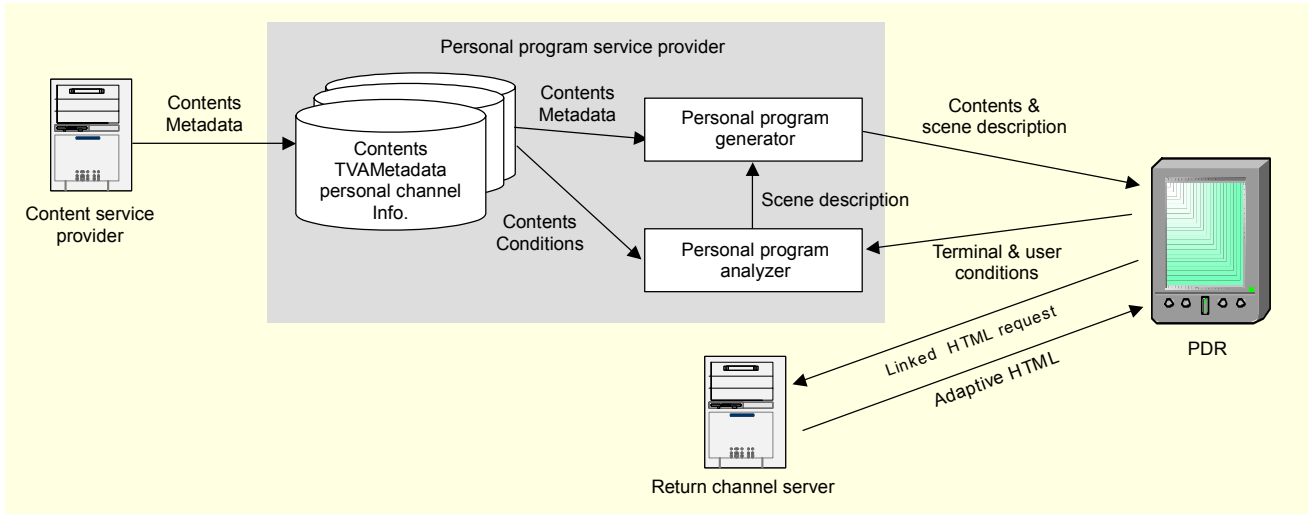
Personal program service provider

Contents Metadata

Content service provider

Contents TVAMetadata personal channel Info.

Contents Metadata

Personal program generator

Contents & scene description

Scene description

Contents Conditions

Personal program analyzer

Terminal & user conditions

Linked HTML request

Adaptive HTML

PDR

Return channel server